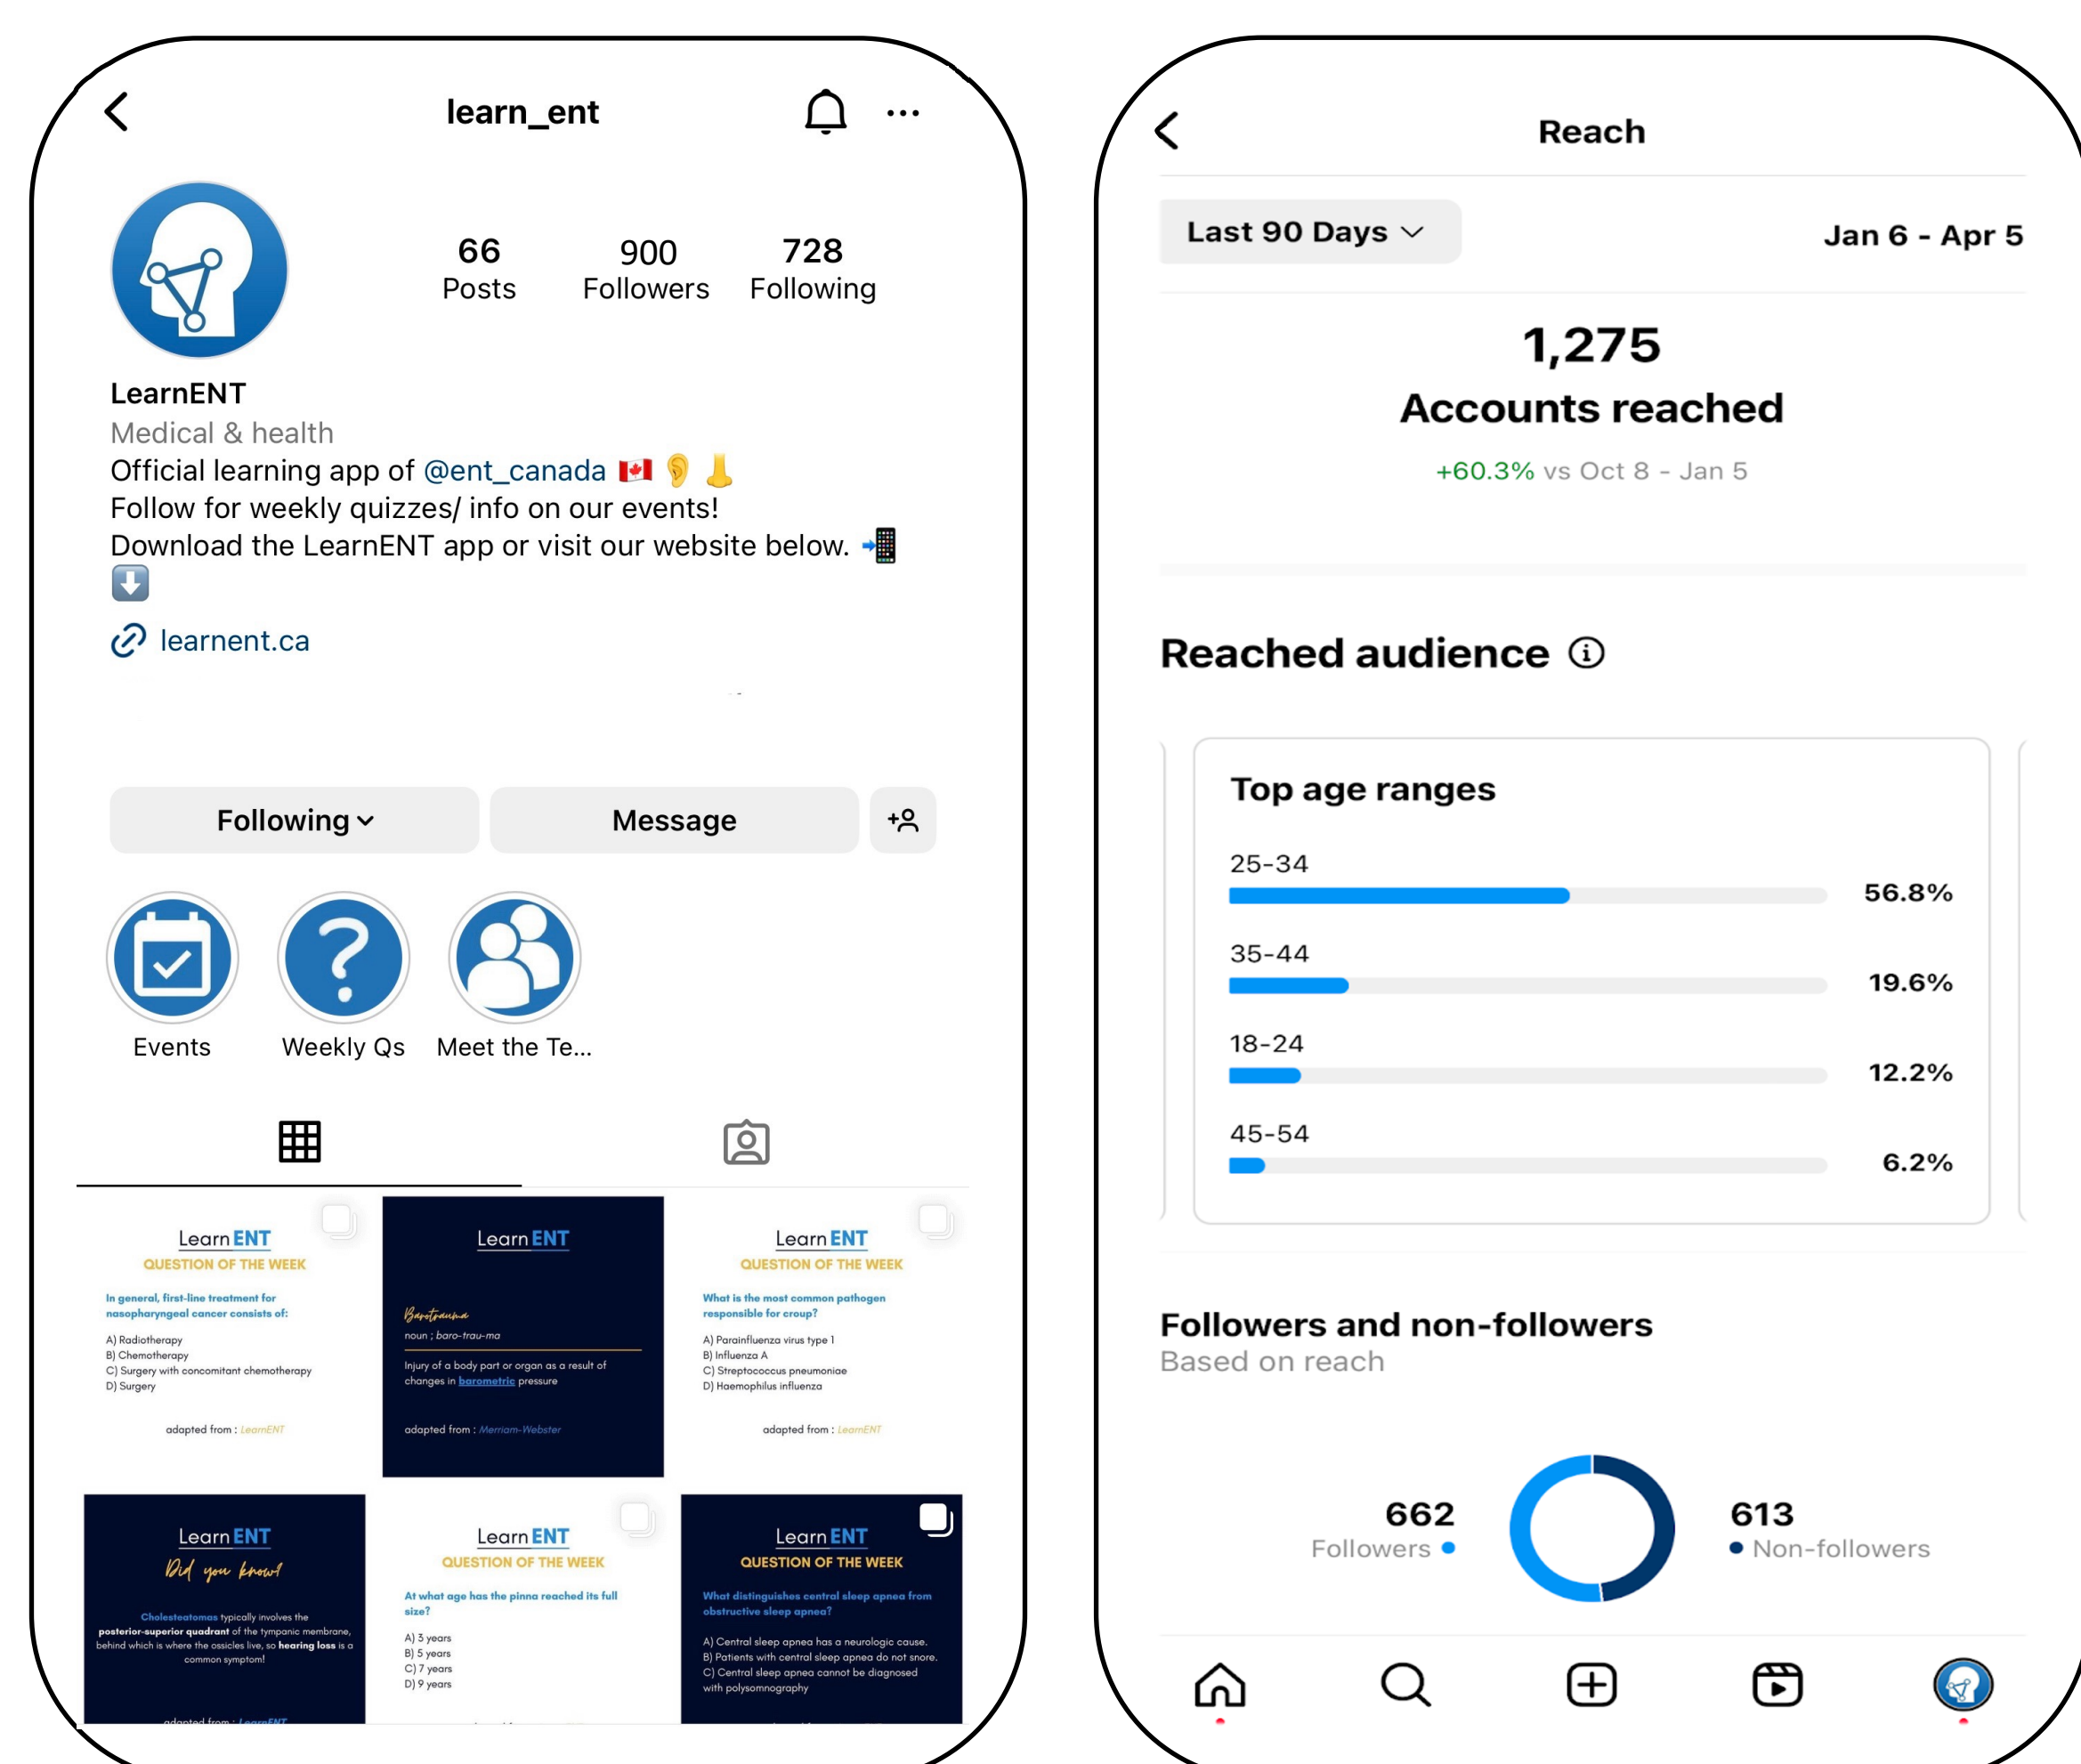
learn_ent

66 Posts
900 Followers
728 Following

LearnENT
Medical & health
Official learning app of @ent_canada 🇨🇦 👂 👃
Follow for weekly quizzes/ info on our events!
Download the LearnENT app or visit our website below. 📲 ⬇️
learnent.ca

Following
Message

Events
Weekly Qs
Meet the Te...

LearnENT
QUESTION OF THE WEEK
In general, first-line treatment for nasopharyngeal cancer consists of:
A) Radiotherapy
B) Chemotherapy
C) Surgery with concomitant chemotherapy
D) Surgery
adapted from : LearnENT

LearnENT
Barotrauma
noun ; baro-trau-ma
Injury of a body part or organ as a result of changes in barometric pressure
adapted from : Merriam-Webster

LearnENT
QUESTION OF THE WEEK
What is the most common pathogen responsible for croup?
A) Parainfluenza virus type 1
B) Influenza A
C) Streptococcus pneumoniae
D) Haemophilus influenza
adapted from : LearnENT

LearnENT
Did you know?
Cholesteatomas typically involves the posterior-superior quadrant of the tympanic membrane, behind which is where the ossicles live, so hearing loss is a common symptom!
adapted from : LearnENT

LearnENT
QUESTION OF THE WEEK
At what age has the pinna reached its full size?
A) 3 years
B) 5 years
C) 7 years
D) 9 years

LearnENT
QUESTION OF THE WEEK
What distinguishes central sleep apnea from obstructive sleep apnea?
A) Central sleep apnea has a neurologic cause.
B) Patients with central sleep apnea do not snore.
C) Central sleep apnea cannot be diagnosed with polysomnography

Reach
Last 90 Days
Jan 6 - Apr 5
1,275
Accounts reached
+60.3% vs Oct 8 - Jan 5

Reached audience

Top age ranges
25-34 56.8%
35-44 19.6%
18-24 12.2%
45-54 6.2%

Followers and non-followers
Based on reach
662 Followers
613 Non-followers